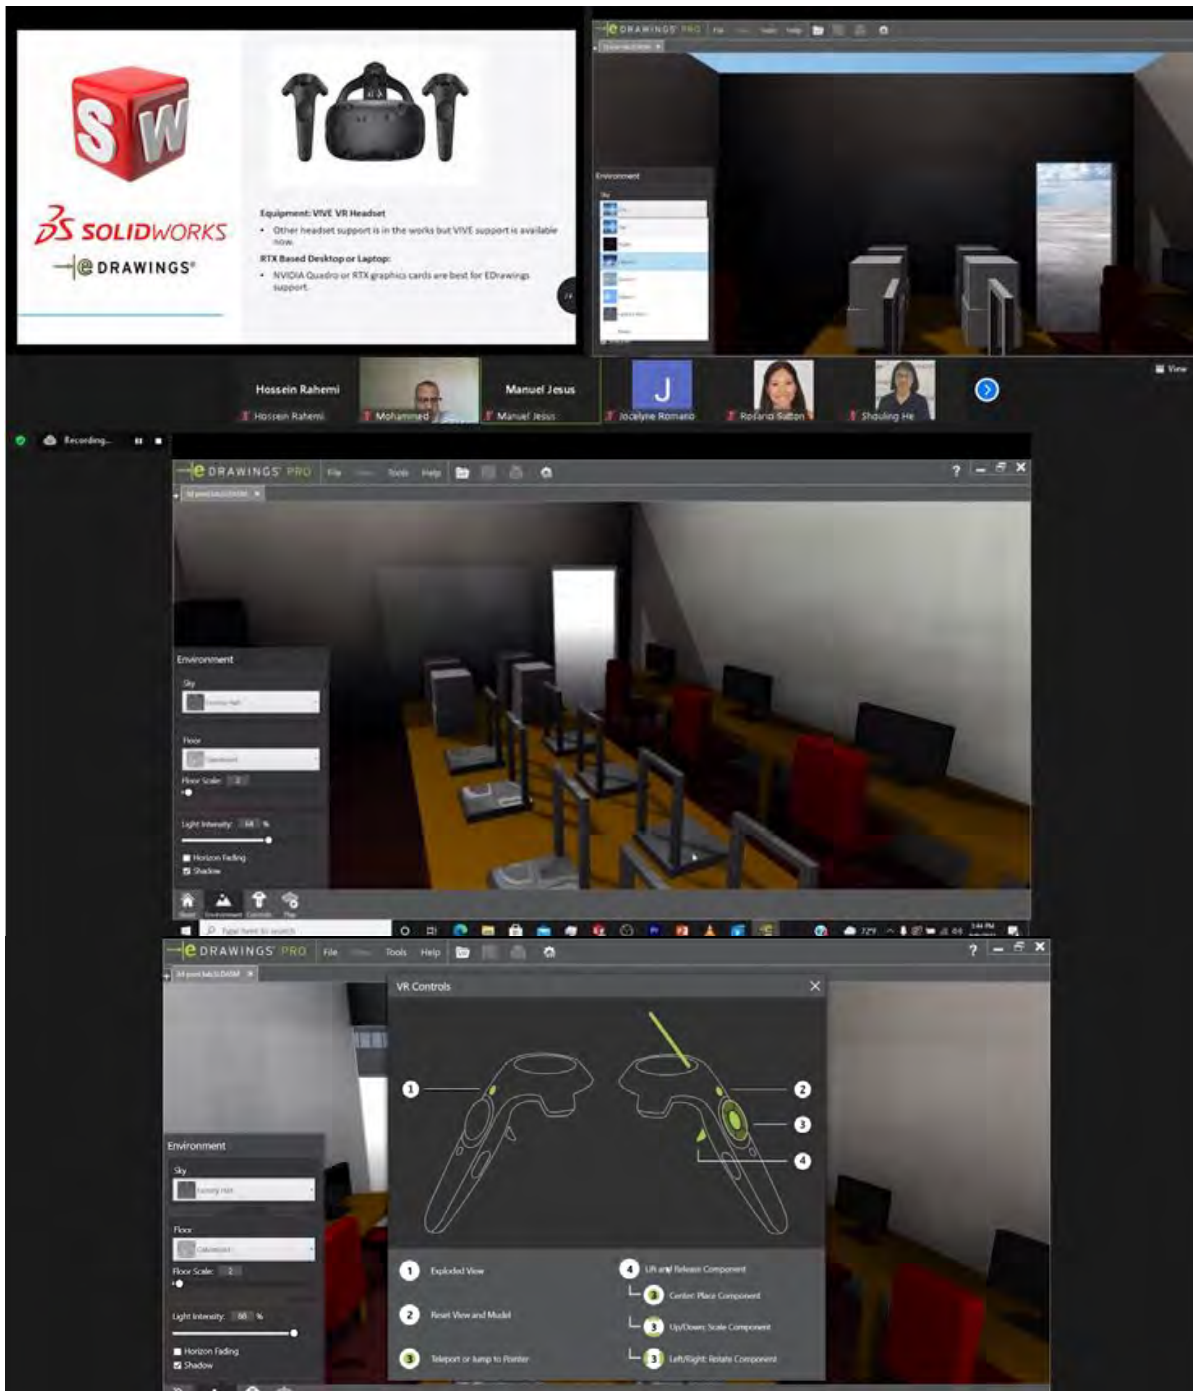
SW

SOLIDWORKS

eDRAWINGS

Equipment: VIVE VR Headset
• Other headset support is in the works but VIVE support is available now.

RTX Based Desktop or Laptop:
• NVIDIA Quadro or RTX graphics cards are best for EDrawings support.

eDRAWINGS PRO

Environment

Sky

Hossein Rahemi

Hossein Rahemi

Mohammed

Manuel Jesus

Manuel Jesus

J

Jocelyne Romano

Rosario Sutton

Shouling He

View

Recording...

eDRAWINGS PRO File View Tools Help

Environment

Sky

Floor

Floor Scale: 2

Light Intensity: 64 %

Horizon Fading

Shadow

eDRAWINGS PRO File View Tools Help

VR Controls

Environment

Sky

Floor

Floor Scale: 2

Light Intensity: 60 %

Horizon Fading

Shadow

1 Exploded View

2 Reset View and Model

3 Teleport or Jump to Pointer

4 Lift and Release Component

3 Center: Place Component

3 Up/Down: Scale Component

3 Left/Right: Rotate Component